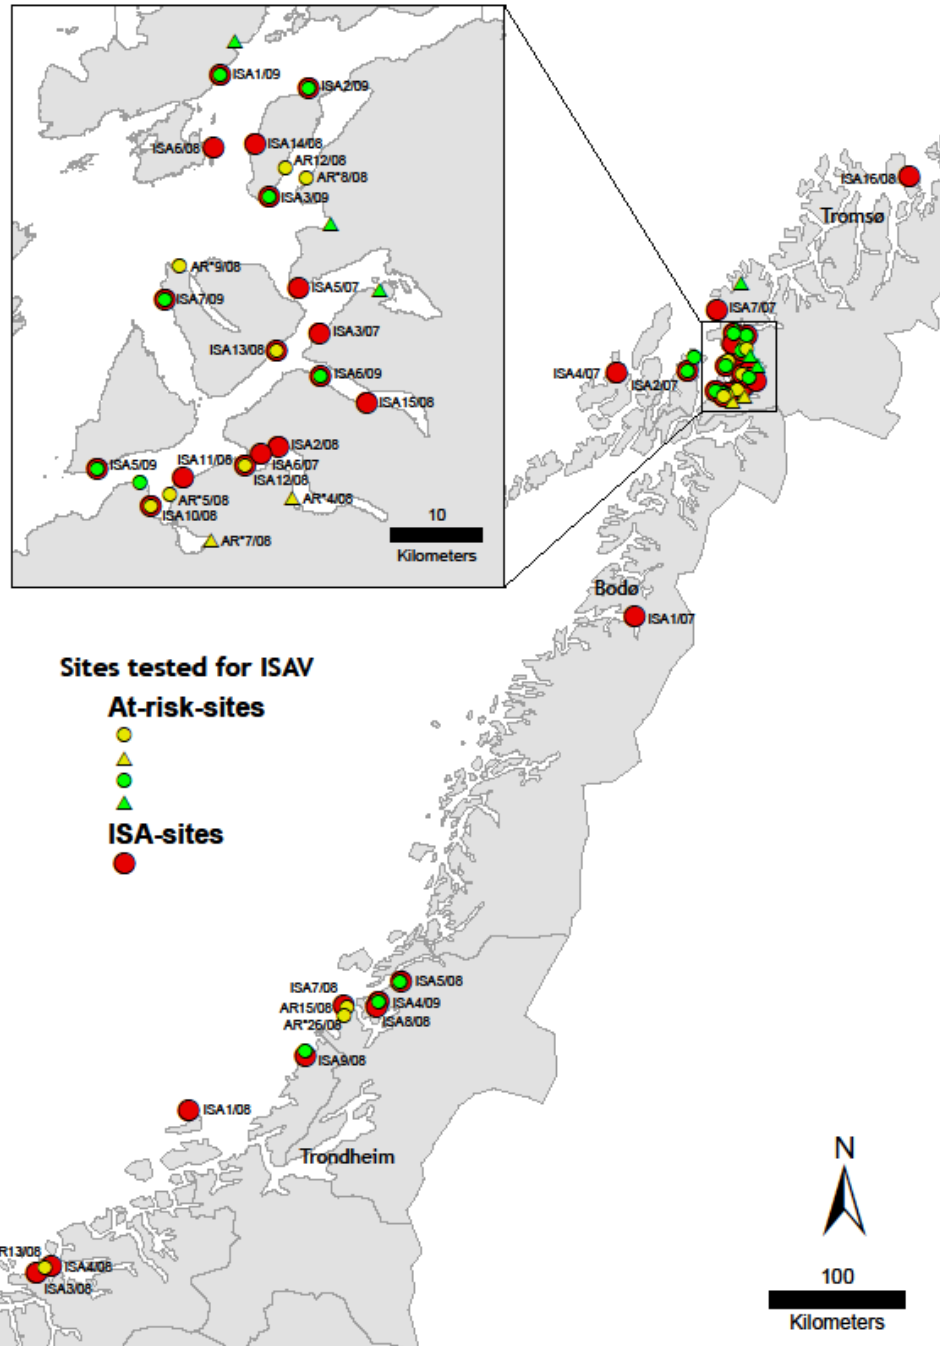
ISA1/09
ISA2/09
ISA6/08
ISA14/08
AR12/08
AR*8/08
ISA3/09
AR*9/08
ISA5/07
ISA7/09
ISA3/07
ISA13/08
ISA6/09
ISA15/08
ISA2/08
ISA5/09
ISA11/08
ISA6/07
ISA12/08
AR*5/08
AR*4/08
ISA10/08
AR*7/08
10
Kilometers

ISA16/08
Tromsø
ISA7/07
ISA4/07
ISA2/07
Bodø
ISA1/07

Sites tested for ISAV
At-risk-sites
ISA-sites

ISA7/08
ISA5/08
AR15/08
ISA4/09
AR*26/08
ISA8/08
ISA9/08
ISA1/08
Trondheim
R13/08
ISA4/08
ISA3/08

N
100
Kilometers